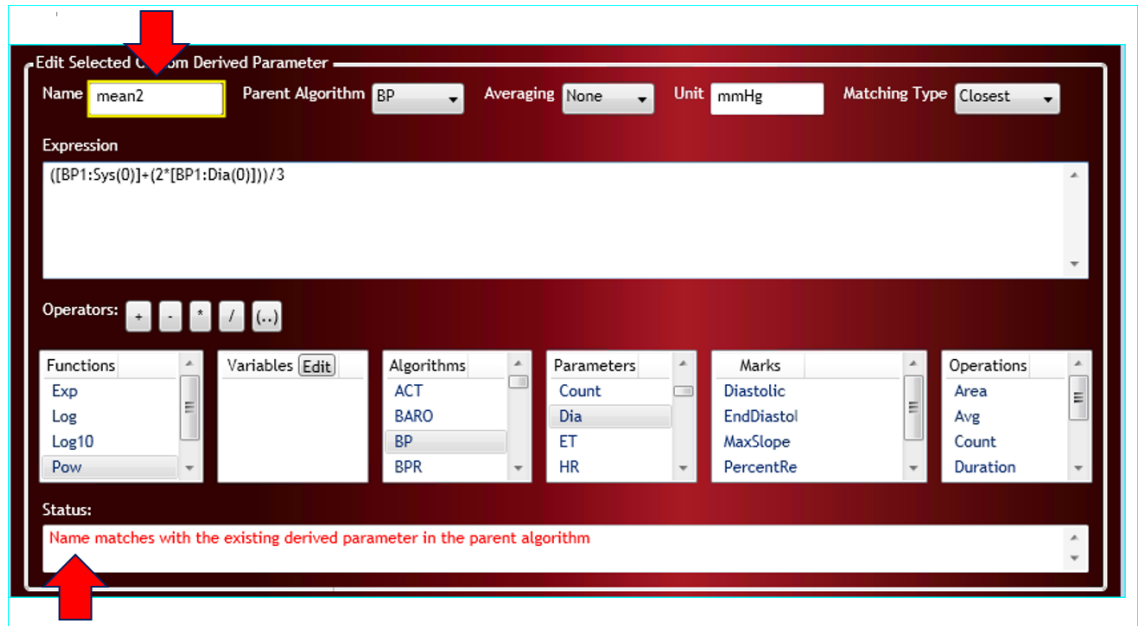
Edit Selected C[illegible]om Derived Parameter

Name mean2

Parent Algorithm BP

Averaging None

Unit mmHg

Matching Type Closest

Expression

([BP1:Sys(0)]+(2*[BP1:Dia(0)]))/3

Operators: + - * / (..)

| Functions | Variables Edit | Algorithms | Parameters | Marks | Operations |
|---|---|---|---|---|---|
| Exp | | ACT | Count | Diastolic | Area |
| Log | | BARO | Dia | EndDiastol | Avg |
| Log10 | | BP | ET | MaxSlope | Count |
| Pow | | BPR | HR | PercentRe | Duration |

Status:

Name matches with the existing derived parameter in the parent algorithm